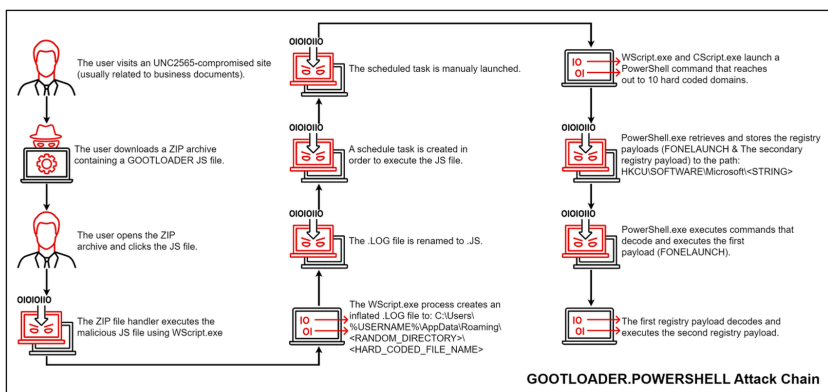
The user visits an UNC2565-compromised site (usually related to business documents).

The user downloads a ZIP archive containing a GOOTLOADER JS file.

The user opens the ZIP archive and clicks the JS file.

OIOIOIIO

The ZIP file handler executes the malicious JS file using WScript.exe

IO
OI

The WScript.exe process creates an inflated .LOG file to: C:\Users\%USERNAME%\AppData\Roaming\<RANDOM_DIRECTORY>\<HARD_CODED_FILE_NAME>

OIOIOIIO

The .LOG file is renamed to .JS.

OIOIOIIO

A schedule task is created in order to execute the JS file.

OIOIOIIO

The scheduled task is manualy launched.

IO
OI

WScript.exe and CScript.exe launch a PowerShell command that reaches out to 10 hard coded domains.

OIOIOIIO

PowerShell.exe retrieves and stores the registry payloads (FONELAUNCH & The secondary registry payload) to the path: HKCU\SOFTWARE\Microsoft\<STRING>

PowerShell.exe executes commands that decode and executes the first payload (FONELAUNCH).

IO
OI

The first registry payload decodes and executes the second registry payload.

GOOTLOADER.POWERSHELL Attack Chain